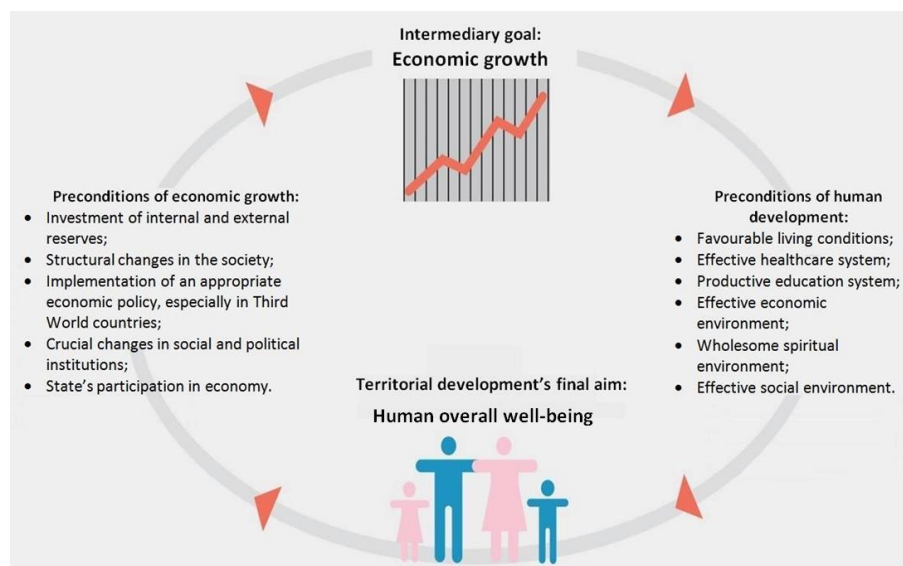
Intermediary goal:
Economic growth

Preconditions of economic growth:
- Investment of internal and external reserves;
- Structural changes in the society;
- Implementation of an appropriate economic policy, especially in Third World countries;
- Crucial changes in social and political institutions;
- State's participation in economy.

Preconditions of human development:
- Favourable living conditions;
- Effective healthcare system;
- Productive education system;
- Effective economic environment;
- Wholesome spiritual environment;
- Effective social environment.

Territorial development's final aim:
Human overall well-being